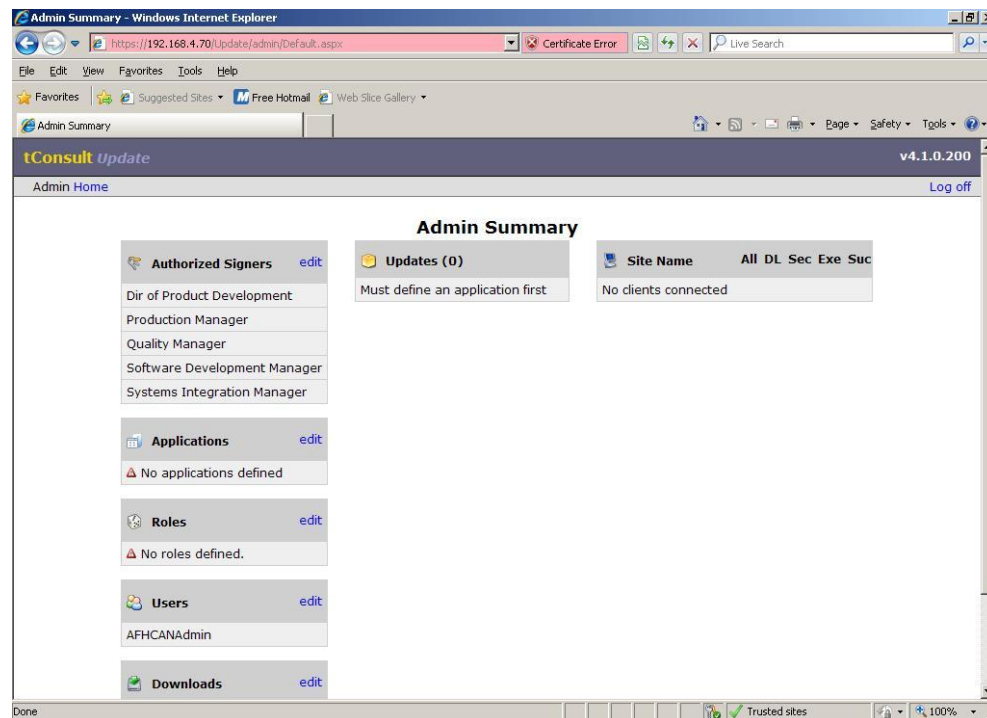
Admin Summary - Windows Internet Explorer

https://192.168.4.70/Update/admin/Default.aspx

Certificate Error

Live Search

File Edit View Favorites Tools Help

Favorites Suggested Sites Free Hotmail Web Slice Gallery

Admin Summary

Page Safety Tools

tConsult Update v4.1.0.200

Admin Home Log off

Admin Summary

Authorized Signers edit

Dir of Product Development

Production Manager

Quality Manager

Software Development Manager

Systems Integration Manager

Applications edit

No applications defined

Roles edit

No roles defined.

Users edit

AFHCANAdmin

Downloads edit

Updates (0)

Must define an application first

Site Name All DL Sec Exe Suc

No clients connected

Done

Trusted sites

100%